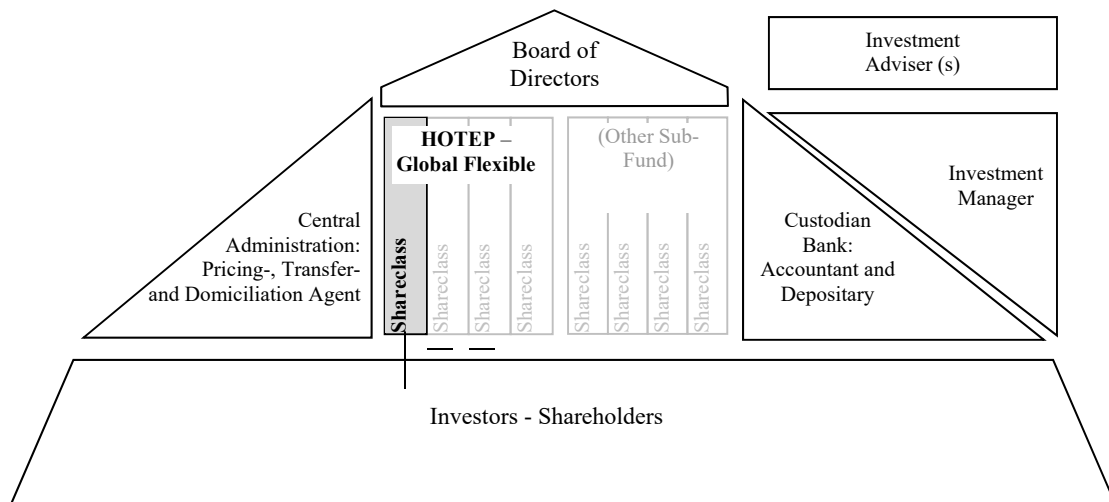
Board of Directors

Investment Adviser (s)

HOTEP – Global Flexible

(Other Sub-Fund)

Investment Manager

Central Administration: Pricing-, Transfer- and Domiciliation Agent

Shareclass

Shareclass

Shareclass

Shareclass

Shareclass

Shareclass

Shareclass

Shareclass

Custodian Bank: Accountant and Depositary

Investors - Shareholders